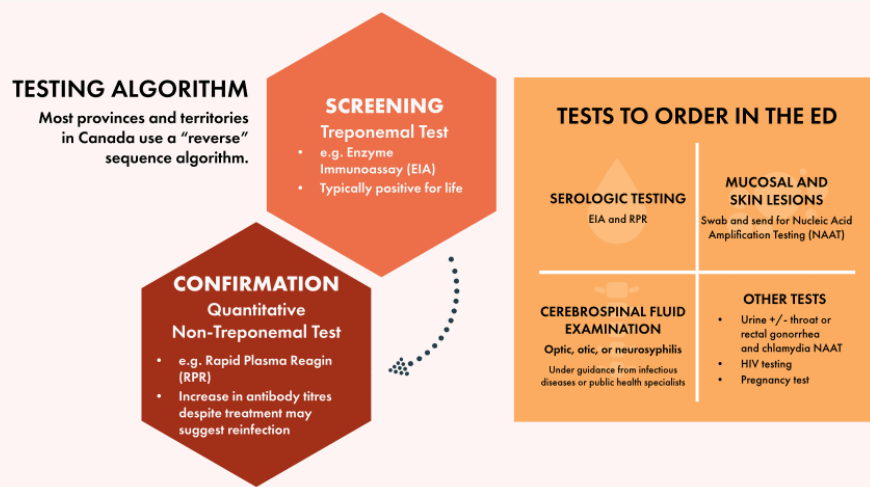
TESTING ALGORITHM

Most provinces and territories in Canada use a “reverse” sequence algorithm.

SCREENING

Treponemal Test

- e.g. Enzyme Immunoassay (EIA)
- Typically positive for life

CONFIRMATION

Quantitative Non-Treponemal Test

- e.g. Rapid Plasma Reagin (RPR)
- Increase in antibody titres despite treatment may suggest reinfection

TESTS TO ORDER IN THE ED

SEROLOGIC TESTING

EIA and RPR

MUCOSAL AND SKIN LESIONS

Swab and send for Nucleic Acid Amplification Testing (NAAT)

CEREBROSPINAL FLUID EXAMINATION

Optic, otic, or neurosyphilis

Under guidance from infectious diseases or public health specialists

OTHER TESTS

- Urine +/- throat or rectal gonorrhea and chlamydia NAAT
- HIV testing
- Pregnancy test